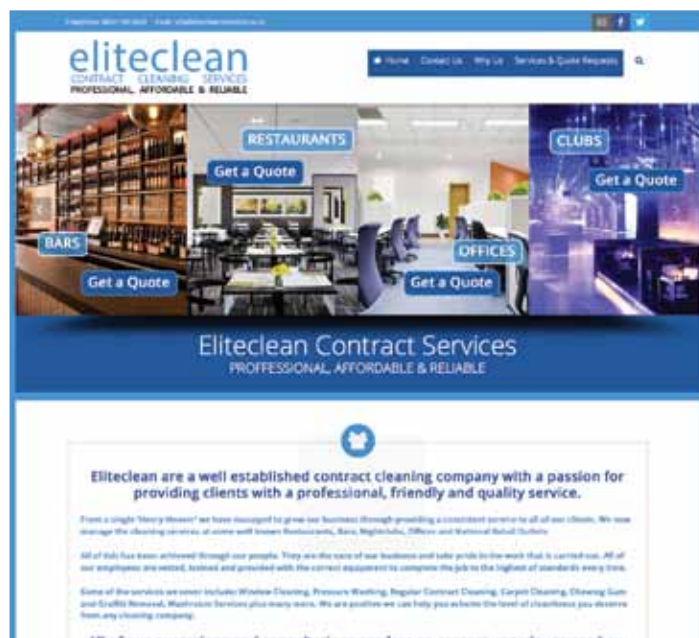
Telephone: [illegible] Email: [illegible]

eliteclean
CONTRACT CLEANING SERVICES
PROFESSIONAL, AFFORDABLE & RELIABLE

Home Contact Us Why Us Services & Quote Requests

RESTAURANTS
Get a Quote
CLUBS
Get a Quote
BARS
Get a Quote
OFFICES
Get a Quote

Eliteclean Contract Services
PROFFESSIONAL, AFFORDABLE & RELIABLE

Eliteclean are a well established contract cleaning company with a passion for providing clients with a professional, friendly and quality service.

From a single 'Henry Hoover' we have managed to grow our business through providing a consistent service to all our clients. We now manage the cleaning services at some well known Restaurants, Bars, Nightclubs, Offices and National Retail Outlets.

All of this has been achieved through our people. They are the core of our business and take pride in the work that is carried out. All of our employees are vetted, trained and provided with the correct equipment to complete the job to the highest of standards every time.

Some of the services we cover include: Window Cleaning, Pressure Washing, Regular Contract Cleaning, Carpet Cleaning, Chewing Gum and Graffiti Removal, Washroom Services plus many more. We are positive we can help you achieve the level of cleanliness you deserve from any cleaning company.

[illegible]